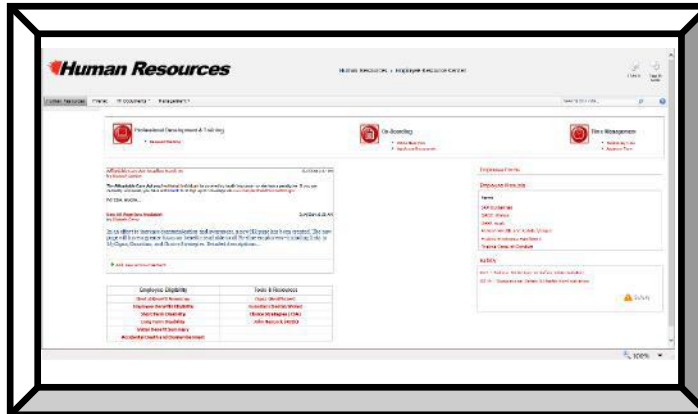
Human Resources

Human Resources : Employee Resource Center

Human Resources   Forms   My Documents   Management

Professional Development & Training

On-Boarding

Time Management

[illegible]

Employee Eligibility

Tools & Resources

Employee Forms

Employee Manuals

Safety

In an effort to increase communication and awareness, a new HR page has been created. The new page will be a resource for benefits and related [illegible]

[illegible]

100%